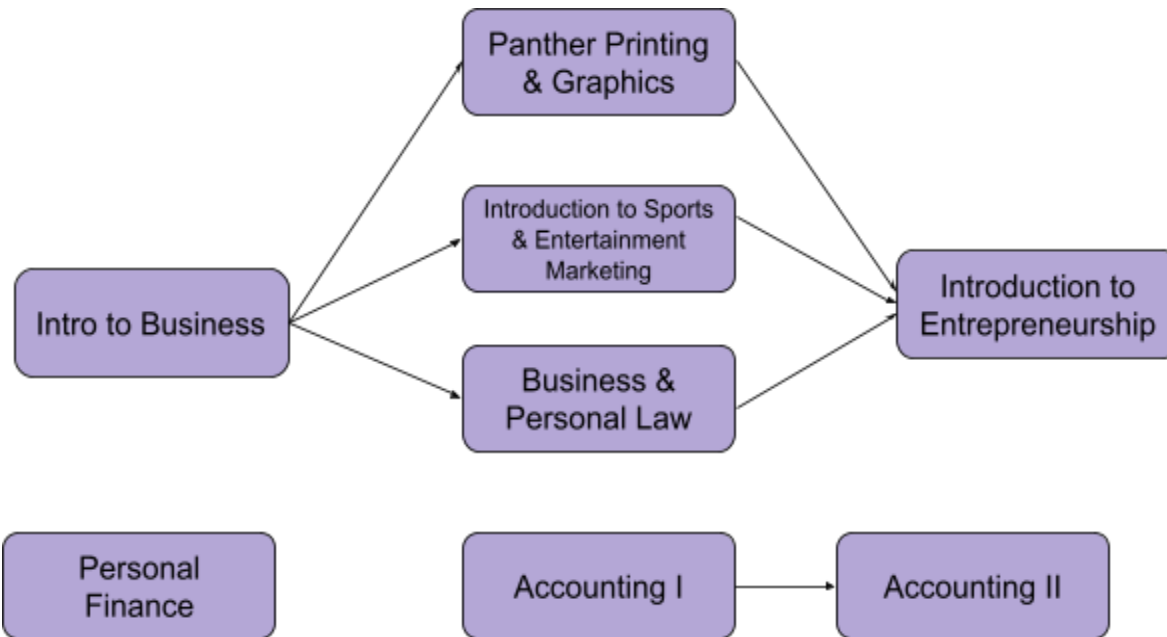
Panther Printing & Graphics

Introduction to Sports & Entertainment Marketing

Intro to Business

Business & Personal Law

Introduction to Entrepreneurship

Personal Finance

Accounting I

Accounting II